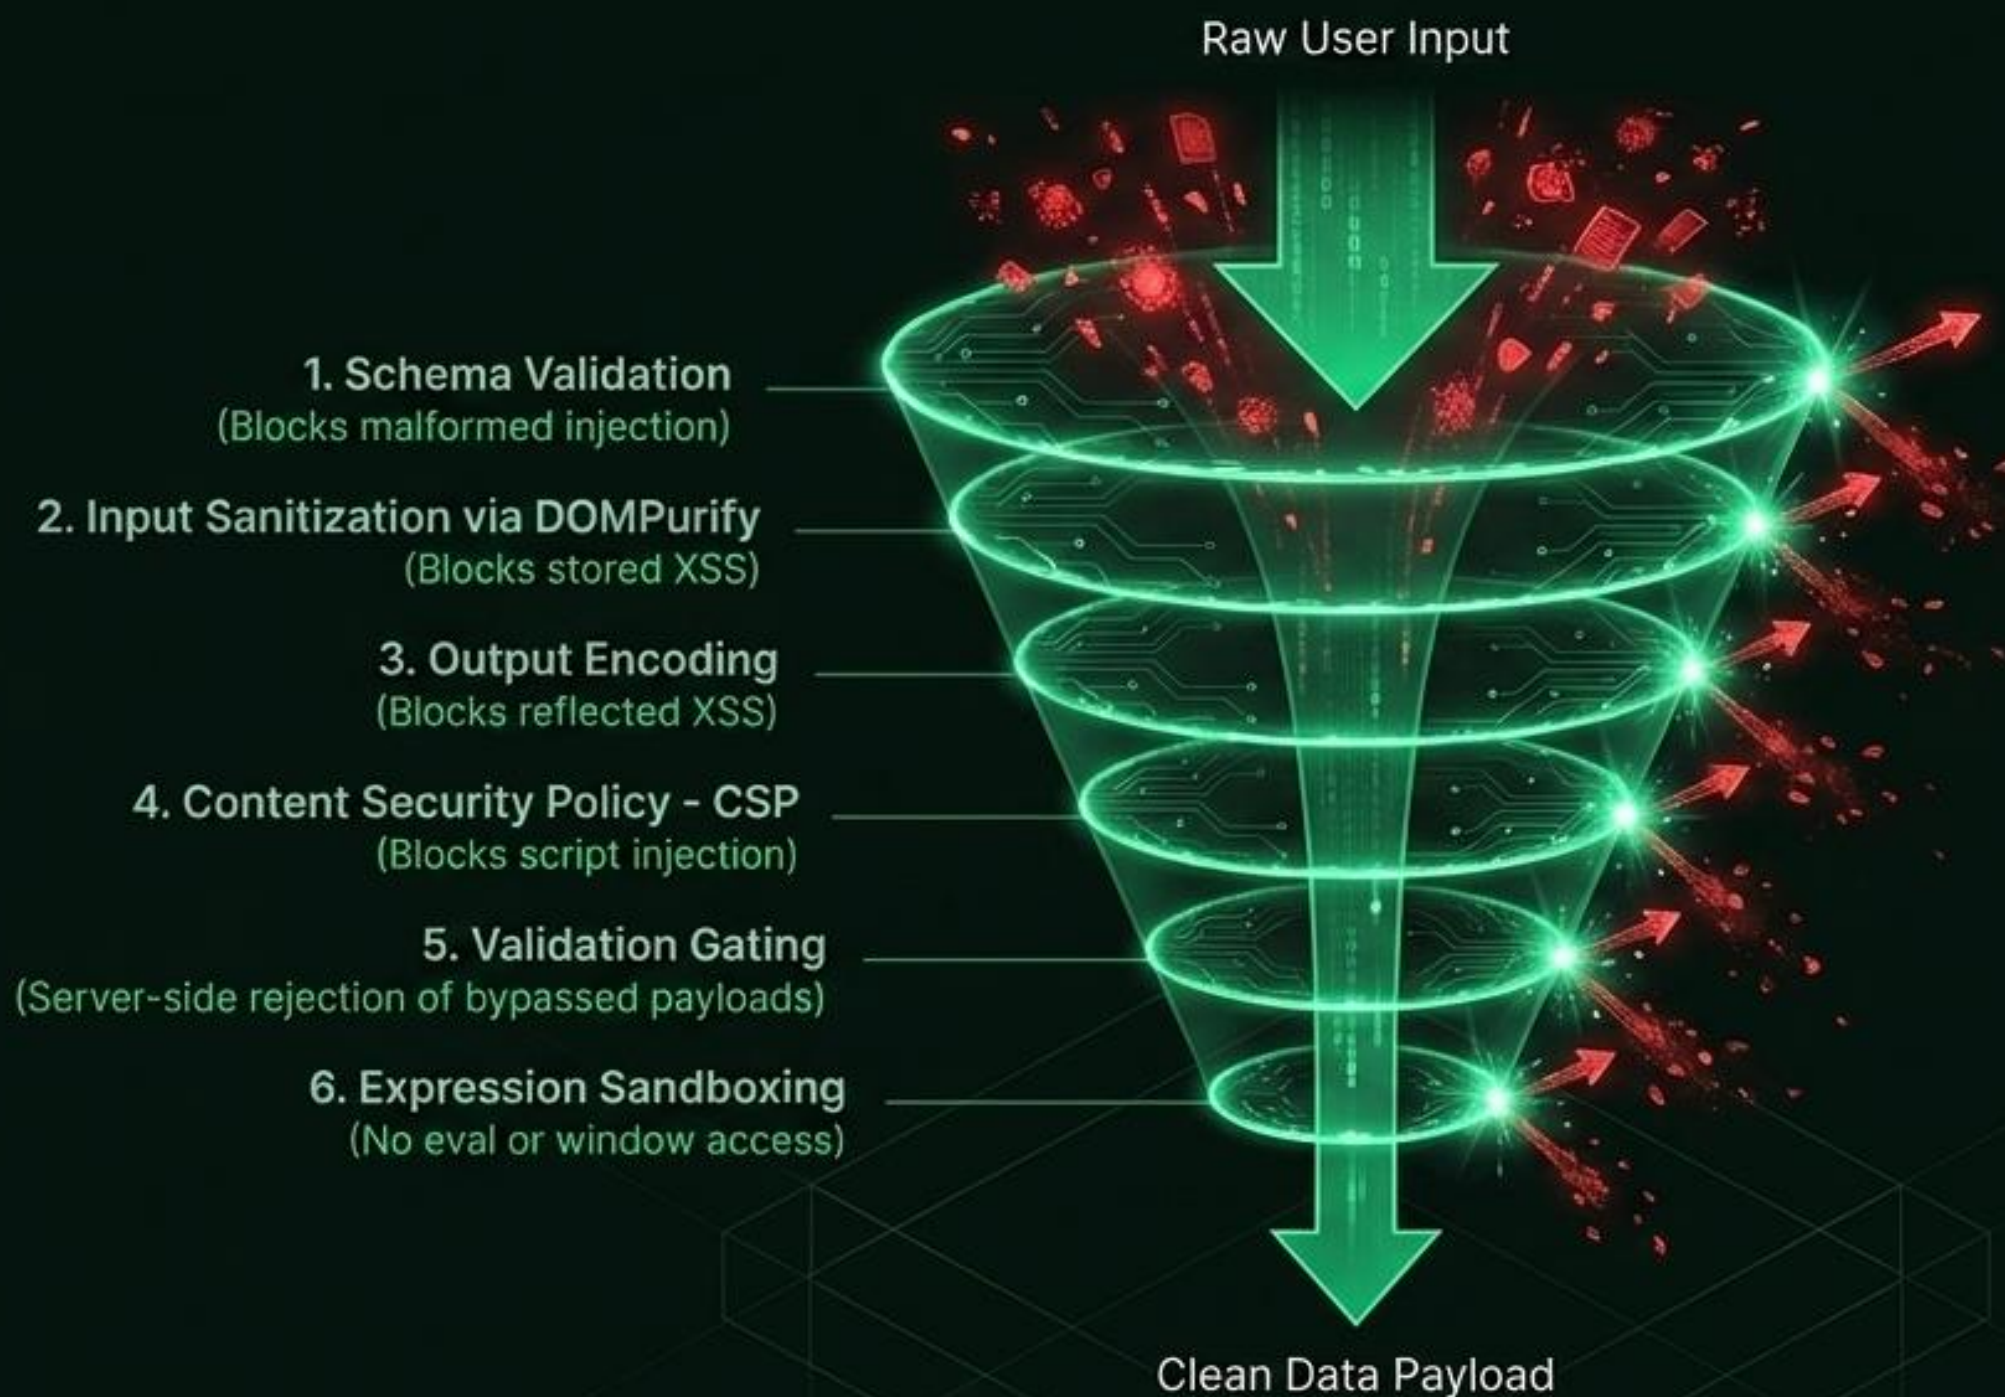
Raw User Input

1. Schema Validation
(Blocks malformed injection)

2. Input Sanitization via DOMPurify
(Blocks stored XSS)

3. Output Encoding
(Blocks reflected XSS)

4. Content Security Policy - CSP
(Blocks script injection)

5. Validation Gating
(Server-side rejection of bypassed payloads)

6. Expression Sandboxing
(No eval or window access)

Clean Data Payload